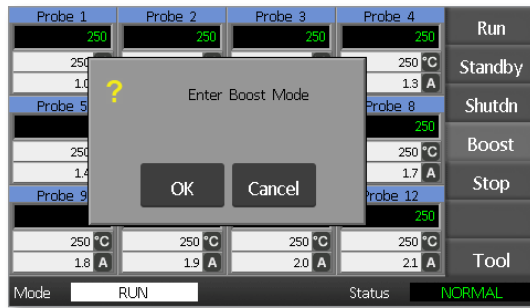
Probe 1
250
250
1.0
Probe 2
250
Probe 3
250
Probe 4
250
250 °C
1.3 A
Probe 5
250
1.4
Probe 8
250
250 °C
1.7 A
Probe 9
Probe 12
250
250 °C
1.8 A
250 °C
1.9 A
250 °C
2.0 A
250 °C
2.1 A

?
Enter Boost Mode
OK
Cancel

Run
Standby
Shutdn
Boost
Stop
Tool

Mode
RUN
Status
NORMAL